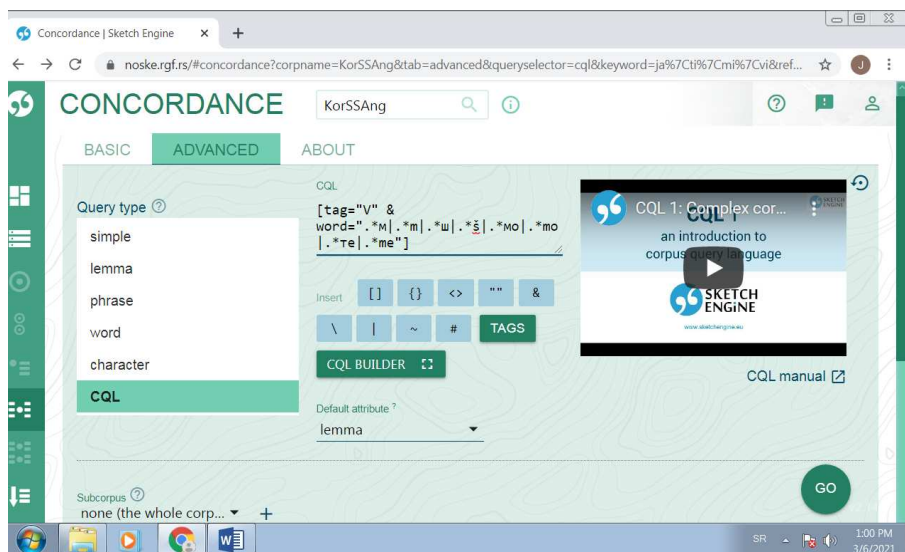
Concordance | Sketch Engine ×  +

noske.rgf.rs/#concordance?corpname=KorSSAng&tab=advanced&queryselector=cql&keyword=ja%7Cti%7Cmi%7Cvi&ref...

J

CONCORDANCE

KorSSAng

BASIC ADVANCED ABOUT

Query type

simple

lemma

phrase

word

character

CQL

CQL

[tag="V" & word=".*м|.*m|.*ш|.*š|.*мо|.*mo|.*те|.*me"]

Insert [] {} <> "" &

\ | ~ # TAGS

CQL BUILDER

Default attribute ?

lemma

CQL 1: Complex cor...

CQL 1

an introduction to corpus query language

SKETCH ENGINE

www.sketchengine.eu

CQL manual

Subcorpus

none (the whole corp...

GO

SR

1:00 PM

3/6/2021